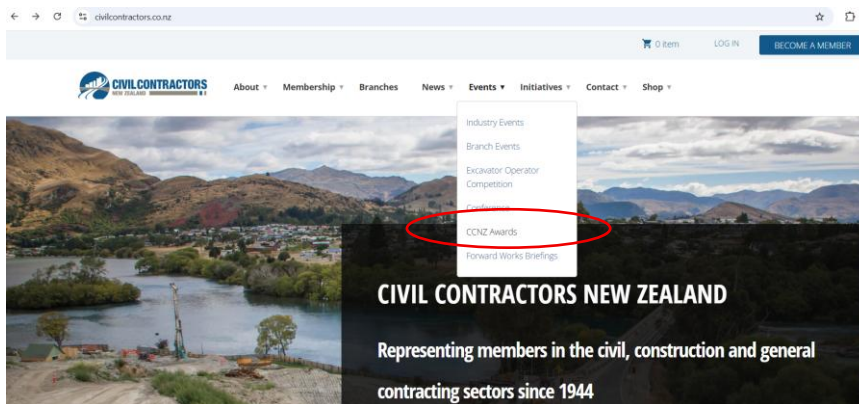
civilcontractors.co.nz

0 item LOG IN BECOME A MEMBER

CIVILCONTRACTORS NEW ZEALAND

About ▾ Membership ▾ Branches News ▾ Events ▾ Initiatives ▾ Contact ▾ Shop ▾

Industry Events
Branch Events
Excavator Operator Competition
Conference
CCNZ Awards
Forward Works Briefings

CIVIL CONTRACTORS NEW ZEALAND

Representing members in the civil, construction and general contracting sectors since 1944